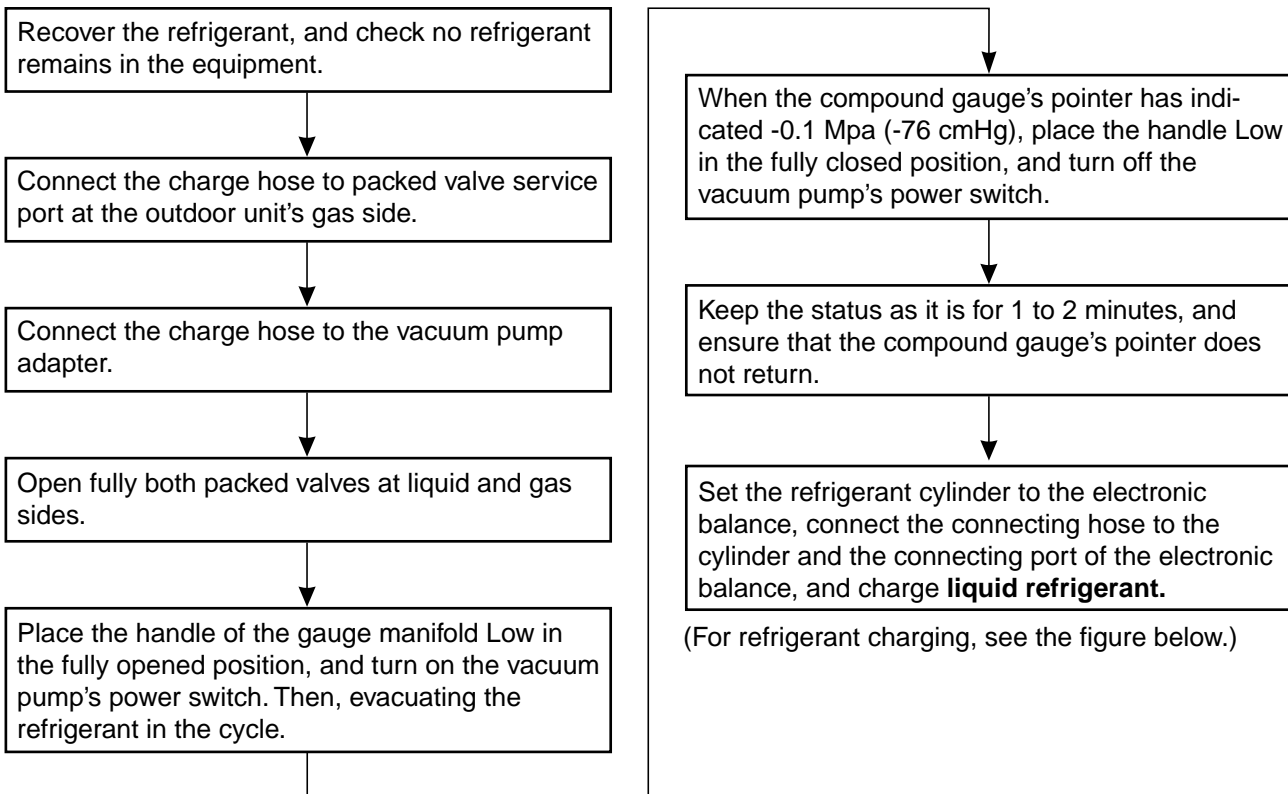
Recover the refrigerant, and check no refrigerant remains in the equipment.

Connect the charge hose to packed valve service port at the outdoor unit's gas side.

Connect the charge hose to the vacuum pump adapter.

Open fully both packed valves at liquid and gas sides.

Place the handle of the gauge manifold Low in the fully opened position, and turn on the vacuum pump's power switch. Then, evacuating the refrigerant in the cycle.

When the compound gauge's pointer has indicated -0.1 Mpa (-76 cmHg), place the handle Low in the fully closed position, and turn off the vacuum pump's power switch.

Keep the status as it is for 1 to 2 minutes, and ensure that the compound gauge's pointer does not return.

Set the refrigerant cylinder to the electronic balance, connect the connecting hose to the cylinder and the connecting port of the electronic balance, and charge **liquid refrigerant.**

(For refrigerant charging, see the figure below.)